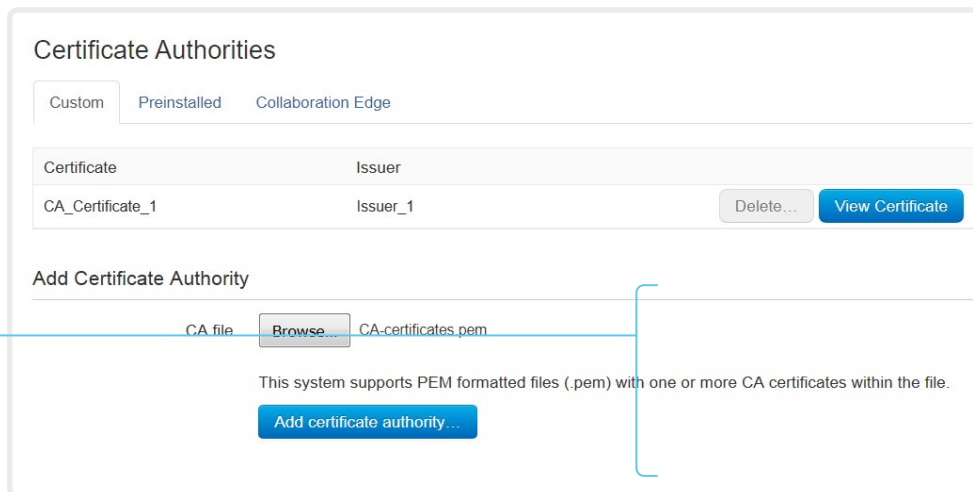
Certificate Authorities

Custom Preinstalled Collaboration Edge

| Certificate | Issuer | |
|---|---|---|
| CA_Certificate_1 | Issuer_1 | Delete... View Certificate |

Add Certificate Authority

CA file Browse... CA-certificates.pem

This system supports PEM formatted files (.pem) with one or more CA certificates within the file.

Add certificate authority...